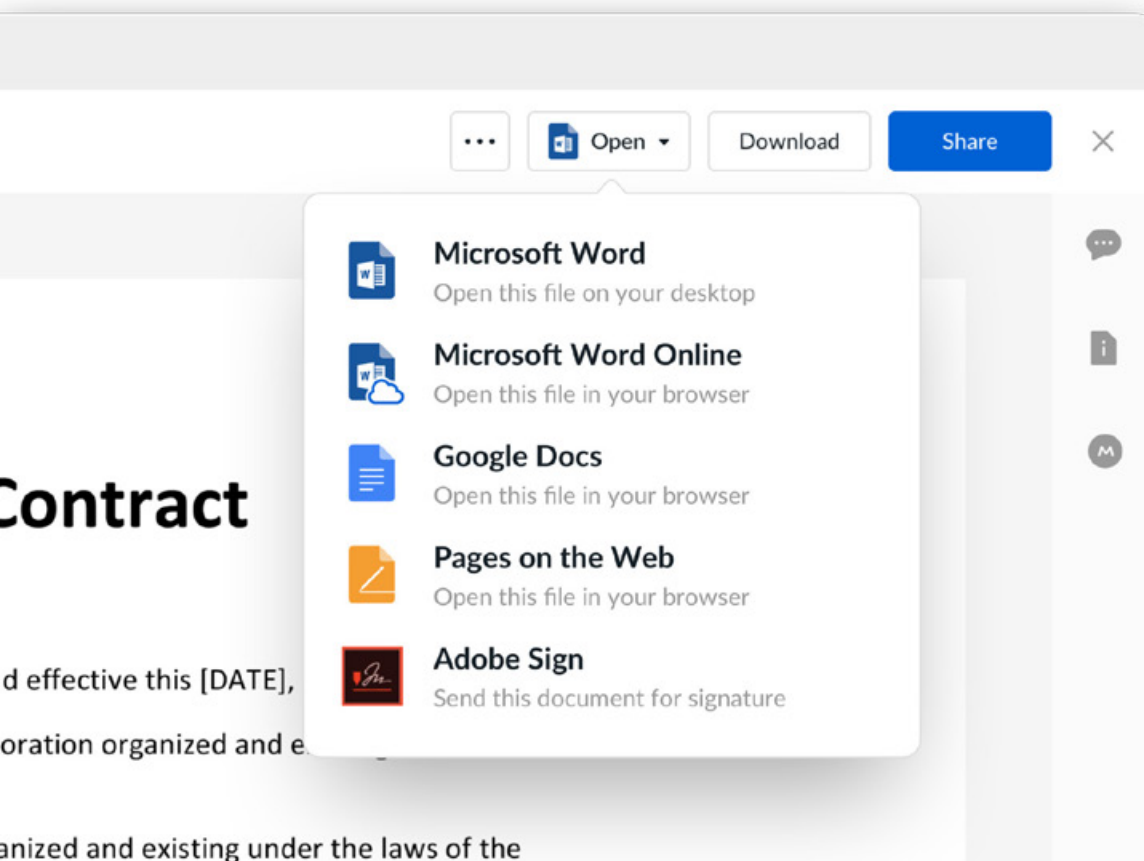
···
Open
Download
Share
×

Microsoft Word
Open this file on your desktop

Microsoft Word Online
Open this file in your browser

Google Docs
Open this file in your browser

Pages on the Web
Open this file in your browser

Adobe Sign
Send this document for signature

Contract

d effective this [DATE],

oration organized and e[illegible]

anized and existing under the laws of the